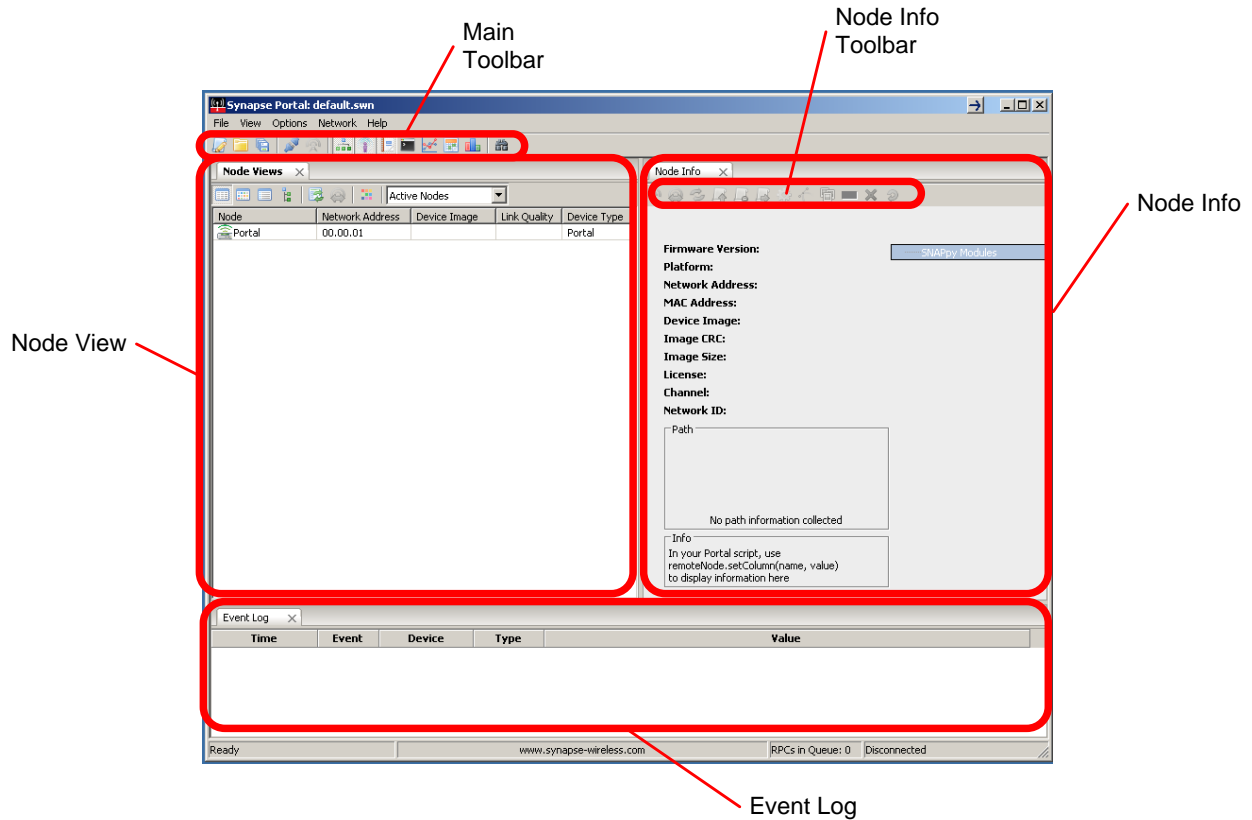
Main Toolbar

Node Info Toolbar

Synapse Portal: default.swn

File View Options Network Help

Node Views

Active Nodes

| Node | Network Address | Device Image | Link Quality | Device Type |
|---|---|---|---|---|
| Portal | 00.00.01 | | | Portal |

Node Info

Node Info

Firmware Version:
Platform:
Network Address:
MAC Address:
Device Image:
Image CRC:
Image Size:
License:
Channel:
Network ID:

SNAPpy Modules

Path

No path information collected

Info

In your Portal script, use remoteNode.setColumn(name, value) to display information here

Node View

Event Log

| Time | Event | Device | Type | Value |
|---|---|---|---|---|

Ready

www.synapse-wireless.com

RPCs in Queue: 0

Disconnected

Event Log